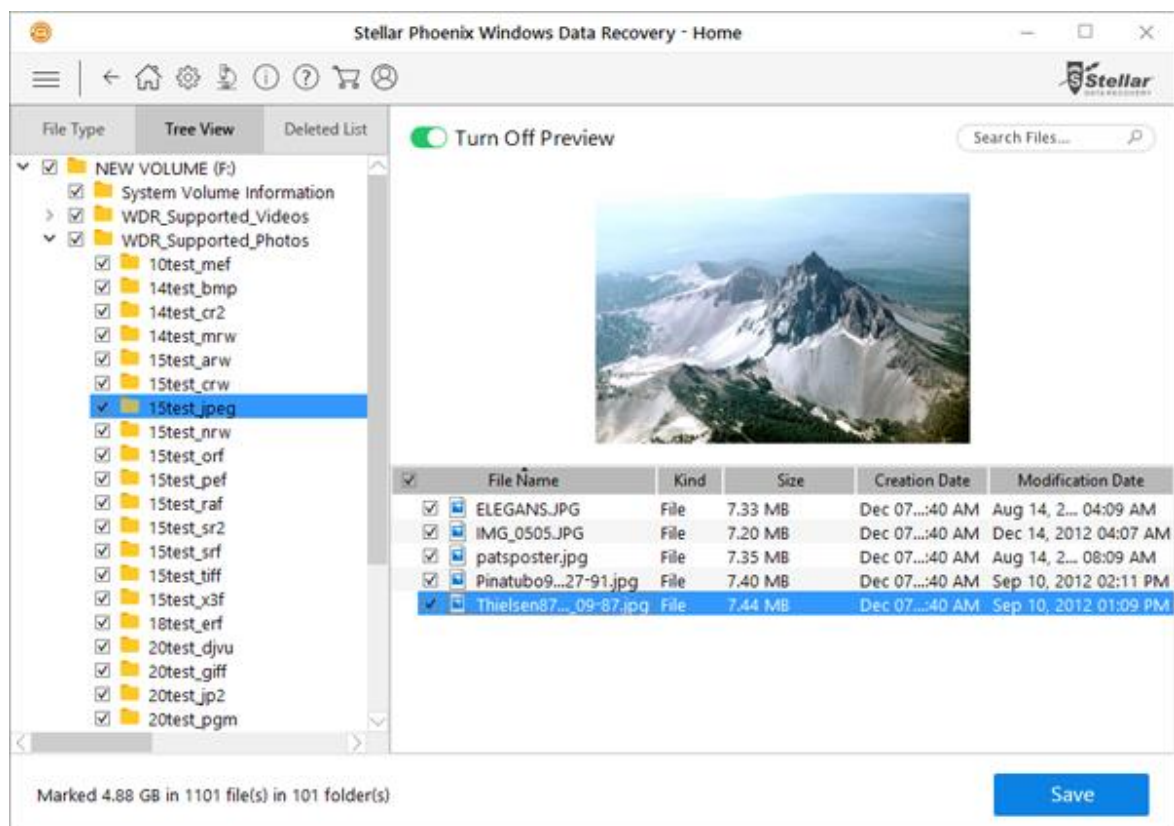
Stellar Phoenix Windows Data Recovery - Home

Stellar DATA RECOVERY

File Type | Tree View | Deleted List

NEW VOLUME (F:)
System Volume Information
WDR_Supported_Videos
WDR_Supported_Photos
10test_mef
14test_bmp
14test_cr2
14test_mrw
15test_arw
15test_crw
15test_jpeg
15test_nrw
15test_orf
15test_pef
15test_raf
15test_sr2
15test_srf
15test_tiff
15test_x3f
18test_erf
20test_djvu
20test_giff
20test_jp2
20test_pgm

Turn Off Preview

Search Files...

| File Name | Kind | Size | Creation Date | Modification Date |
|---|---|---|---|---|
| ELEGANS.JPG | File | 7.33 MB | Dec 07...:40 AM | Aug 14, 2... 04:09 AM |
| IMG_0505.JPG | File | 7.20 MB | Dec 07...:40 AM | Dec 14, 2012 04:07 AM |
| patsposter.jpg | File | 7.35 MB | Dec 07...:40 AM | Aug 14, 2... 08:09 AM |
| Pinatubo9...27-91.jpg | File | 7.40 MB | Dec 07...:40 AM | Sep 10, 2012 02:11 PM |
| Thielsen87..._09-87.jpg | File | 7.44 MB | Dec 07...:40 AM | Sep 10, 2012 01:09 PM |

Marked 4.88 GB in 1101 file(s) in 101 folder(s)

Save